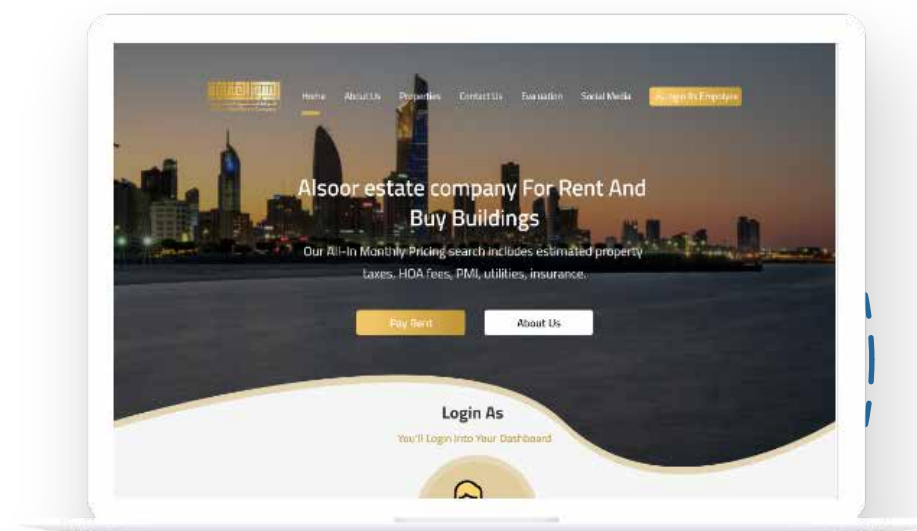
Home About Us Properties Contact Us Evaluation Social Media As login As Employee

Alsoor estate company For Rent And Buy Buildings

Our All-In Monthly Pricing search includes estimated property taxes, HOA fees, PMI, utilities, insurance.

Pay Rent About Us

Login As

You'll Login Into Your Dashboard